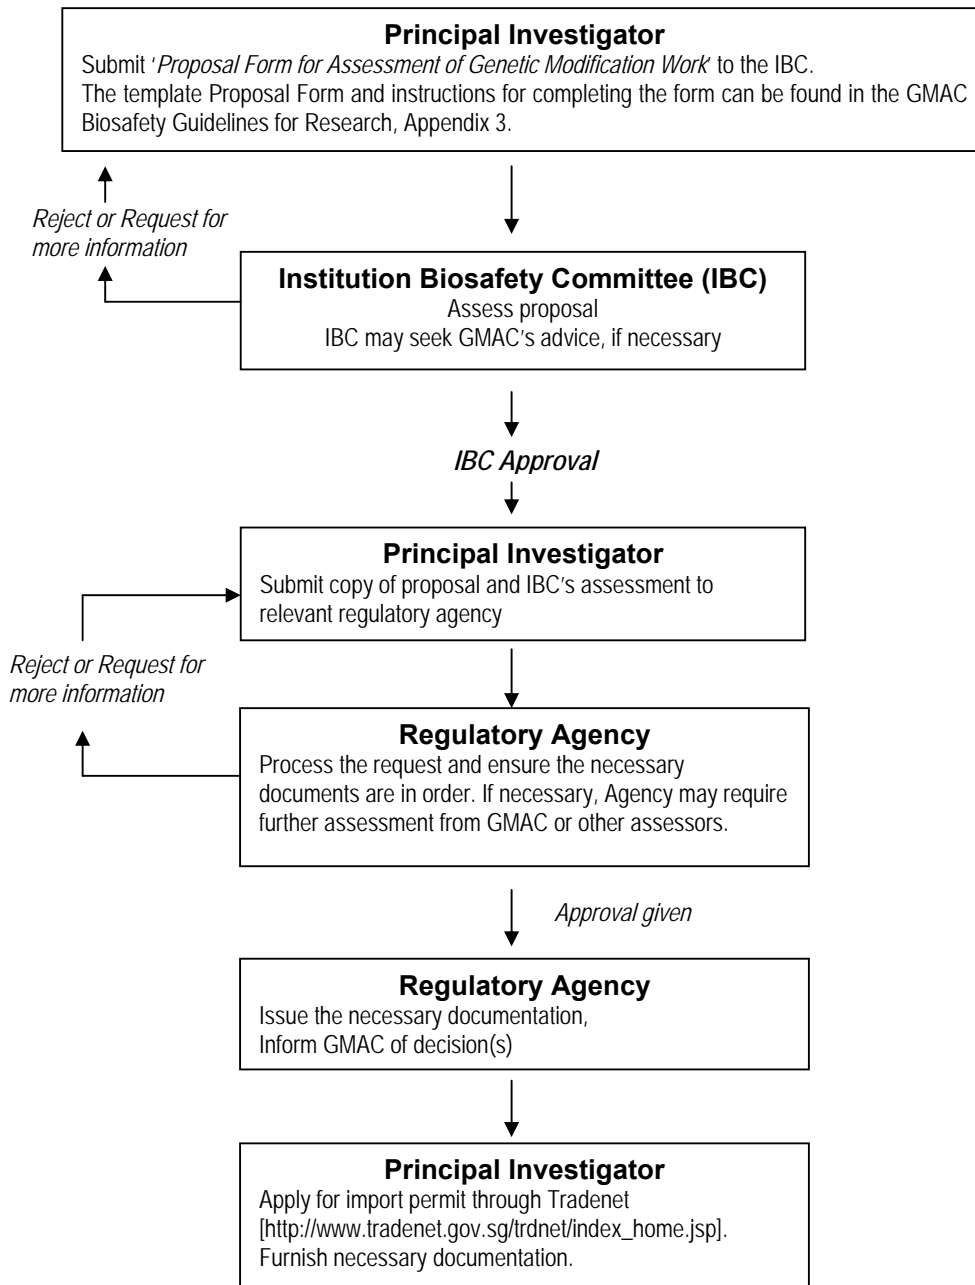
**Principal Investigator**
Submit '*Proposal Form for Assessment of Genetic Modification Work*' to the IBC.
The template Proposal Form and instructions for completing the form can be found in the GMAC Biosafety Guidelines for Research, Appendix 3.

*Reject or Request for more information*

**Institution Biosafety Committee (IBC)**
Assess proposal
IBC may seek GMAC's advice, if necessary

*IBC Approval*

**Principal Investigator**
Submit copy of proposal and IBC's assessment to relevant regulatory agency

*Reject or Request for more information*

**Regulatory Agency**
Process the request and ensure the necessary documents are in order. If necessary, Agency may require further assessment from GMAC or other assessors.

*Approval given*

**Regulatory Agency**
Issue the necessary documentation,
Inform GMAC of decision(s)

**Principal Investigator**
Apply for import permit through Tradenet [http://www.tradenet.gov.sg/trdnet/index_home.jsp].
Furnish necessary documentation.